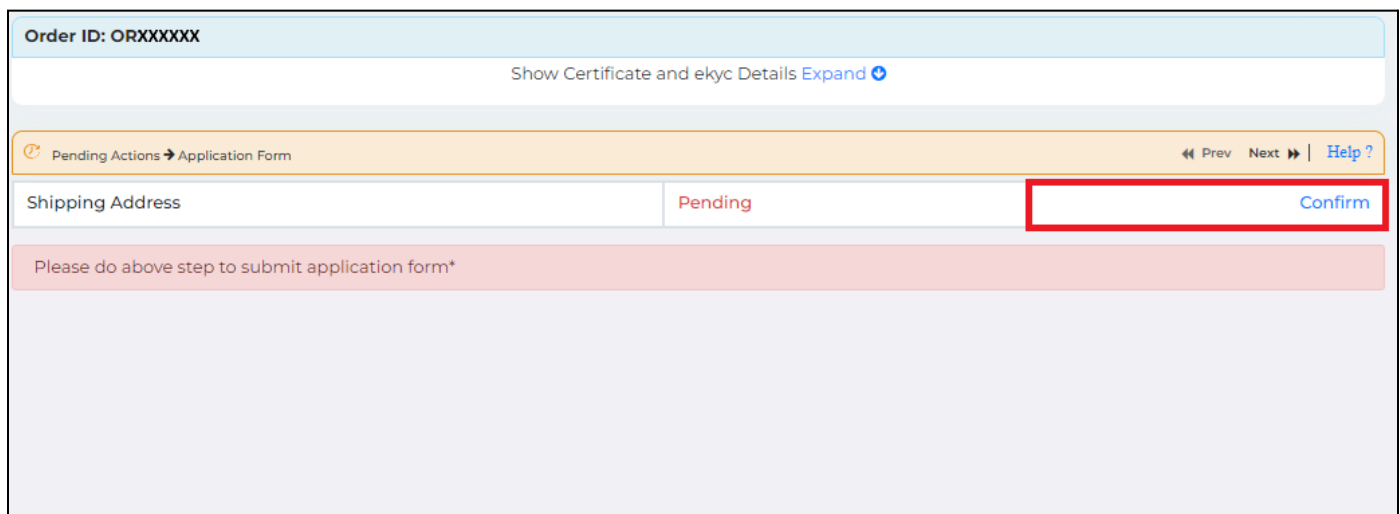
Order ID: ORXXXXXX

Show Certificate and ekyc Details Expand

Pending Actions → Application Form

Prev Next | Help ?

| Shipping Address | Pending | Confirm |
|---|---|---|

Please do above step to submit application form*